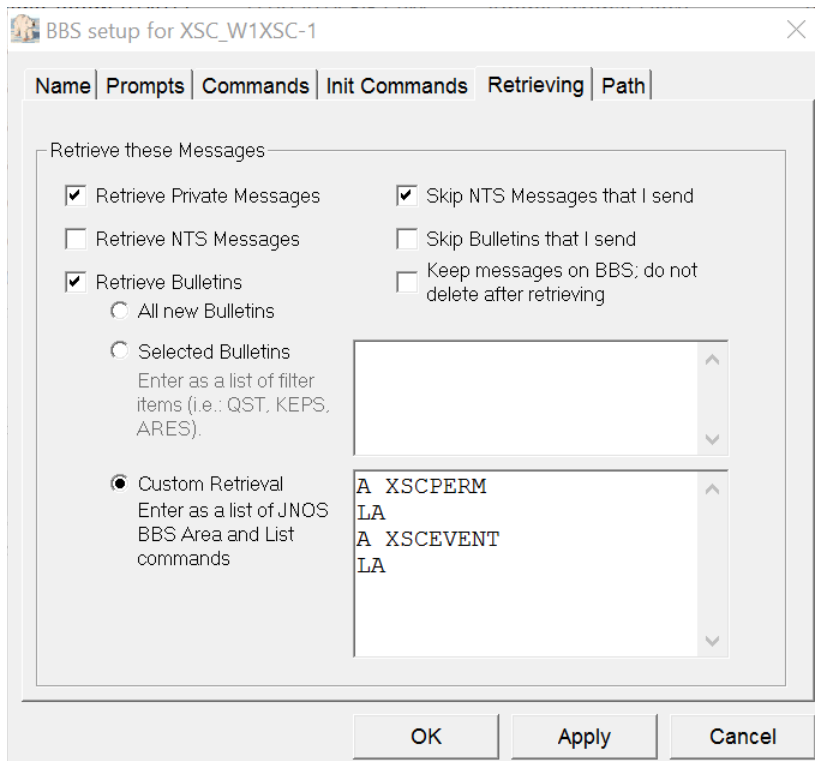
BBS setup for XSC_W1XSC-1

Name | Prompts | Commands | Init Commands | Retrieving | Path

Retrieve these Messages

Retrieve Private Messages

Skip NTS Messages that I send

Retrieve NTS Messages

Skip Bulletins that I send

Retrieve Bulletins

Keep messages on BBS; do not delete after retrieving

All new Bulletins

Selected Bulletins
Enter as a list of filter items (i.e.: QST, KEPS, ARES).

Custom Retrieval
Enter as a list of JNOS BBS Area and List commands

A XSCPERM
LA
A XSCEVENT
LA

OK

Apply

Cancel